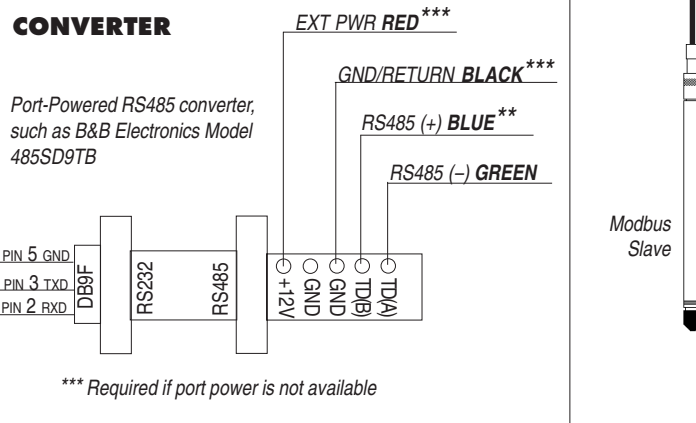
CONVERTER

EXT PWR RED***

GND/RETURN BLACK***

RS485 (+) BLUE**

RS485 (–) GREEN

Port-Powered RS485 converter, such as B&B Electronics Model 485SD9TB

PIN 5 GND
PIN 3 TXD
PIN 2 RXD

DB9F

RS232

RS485

+12V
GND
GND
TD(B)
TD(A)

*** Required if port power is not available

Modbus Slave